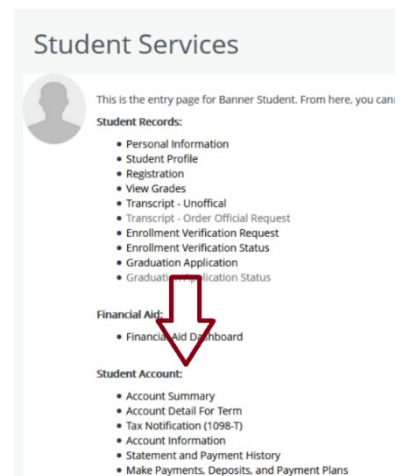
Student Services

This is the entry page for Banner Student. From here, you can

Student Records:

- Personal Information
- Student Profile
- Registration
- View Grades
- Transcript - Unoffical
- Transcript - Order Official Request
- Enrollment Verification Request
- Enrollment Verification Status
- Graduation Application
- Graduati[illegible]pplication Status

Financial Aid:

- Financi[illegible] Aid D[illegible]shboard

Student Account:

- Account Summary
- Account Detail For Term
- Tax Notification (1098-T)
- Account Information
- Statement and Payment History
- Make Payments, Deposits, and Payment Plans